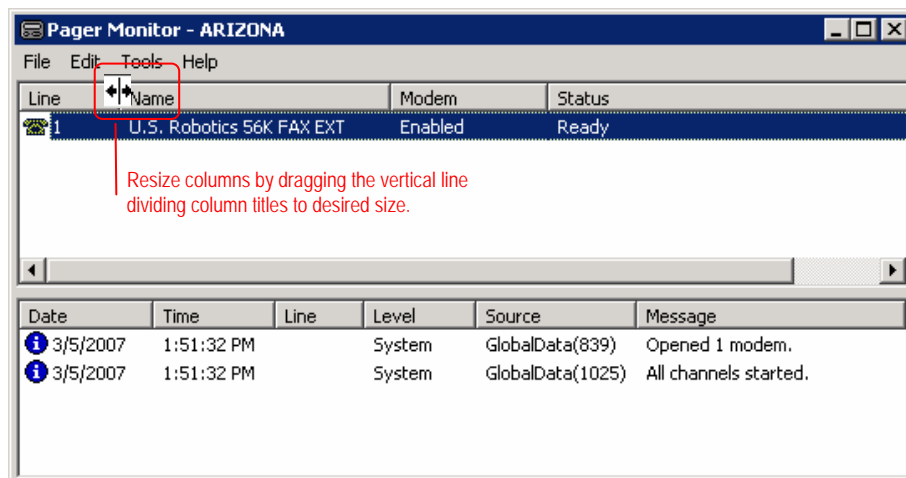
Pager Monitor - ARIZONA

File Edit Tools Help

| Line | Name | Modem | Status |
|---|---|---|---|
| 1 | U.S. Robotics 56K FAX EXT | Enabled | Ready |

Resize columns by dragging the vertical line dividing column titles to desired size.

| Date | Time | Line | Level | Source | Message |
|---|---|---|---|---|---|
| 3/5/2007 | 1:51:32 PM | | System | GlobalData(839) | Opened 1 modem. |
| 3/5/2007 | 1:51:32 PM | | System | GlobalData(1025) | All channels started. |